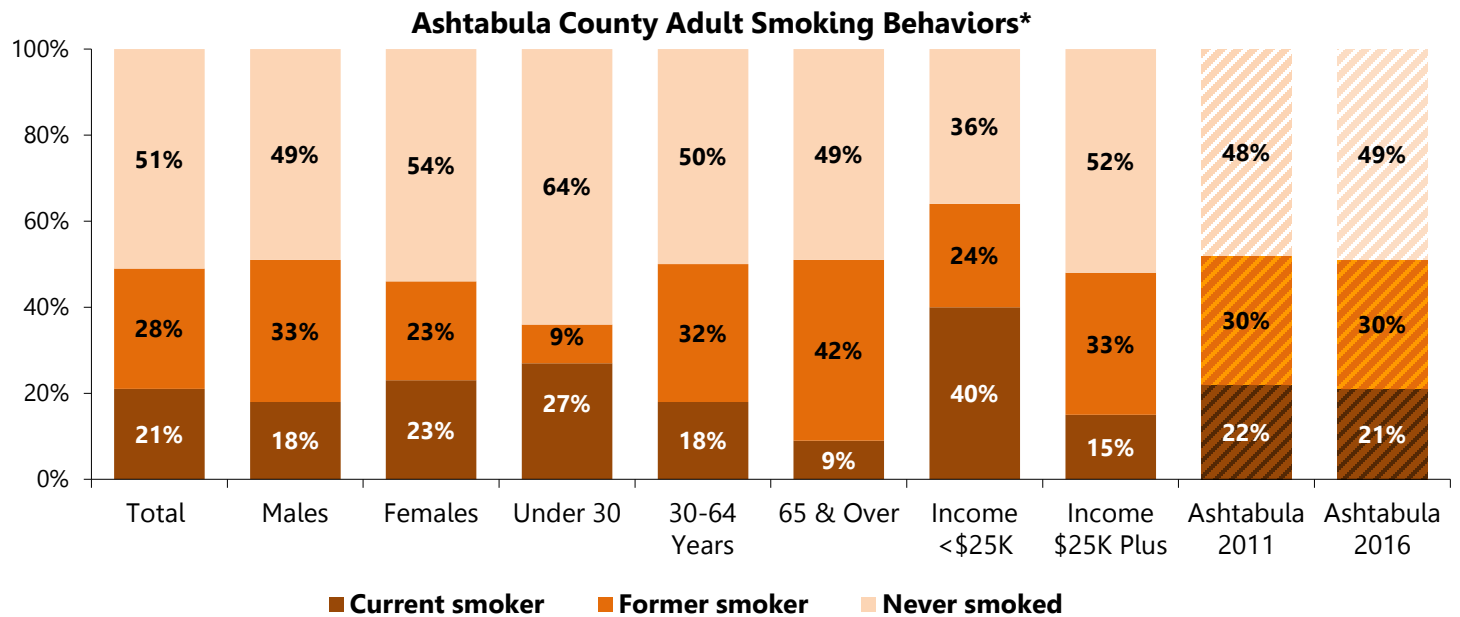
Ashtabula County Adult Smoking Behaviors*

| | Total | Males | Females | Under 30 | 30-64 Years | 65 & Over | Income <\$25K | Income \$25K Plus | Ashtabula 2011 | Ashtabula 2016 |
|---|---|---|---|---|---|---|---|---|---|---|
| Never smoked | 51% | 49% | 54% | 64% | 50% | 49% | 36% | 52% | 48% | 49% |
| Former smoker | 28% | 33% | 23% | 9% | 32% | 42% | 24% | 33% | 30% | 30% |
| Current smoker | 21% | 18% | 23% | 27% | 18% | 9% | 40% | 15% | 22% | 21% |

100%
80%
60%
40%
20%
0%

Current smoker  Former smoker  Never smoked